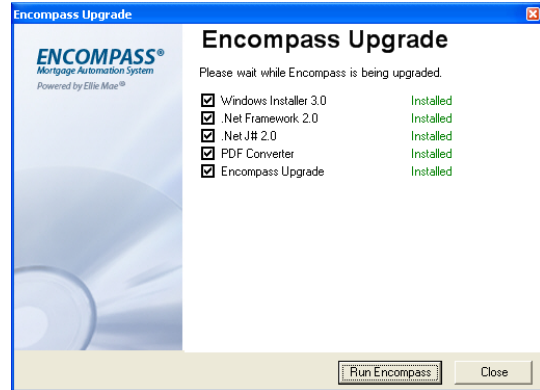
Encompass Upgrade

ENCOMPASS®
Mortgage Automation System
Powered by Ellie Mae®

Encompass Upgrade

Please wait while Encompass is being upgraded.

| | | |
|---|---|---|
| ☑ | Windows Installer 3.0 | Installed |
| ☑ | .Net Framework 2.0 | Installed |
| ☑ | .Net J# 2.0 | Installed |
| ☑ | PDF Converter | Installed |
| ☑ | Encompass Upgrade | Installed |

Run Encompass

Close